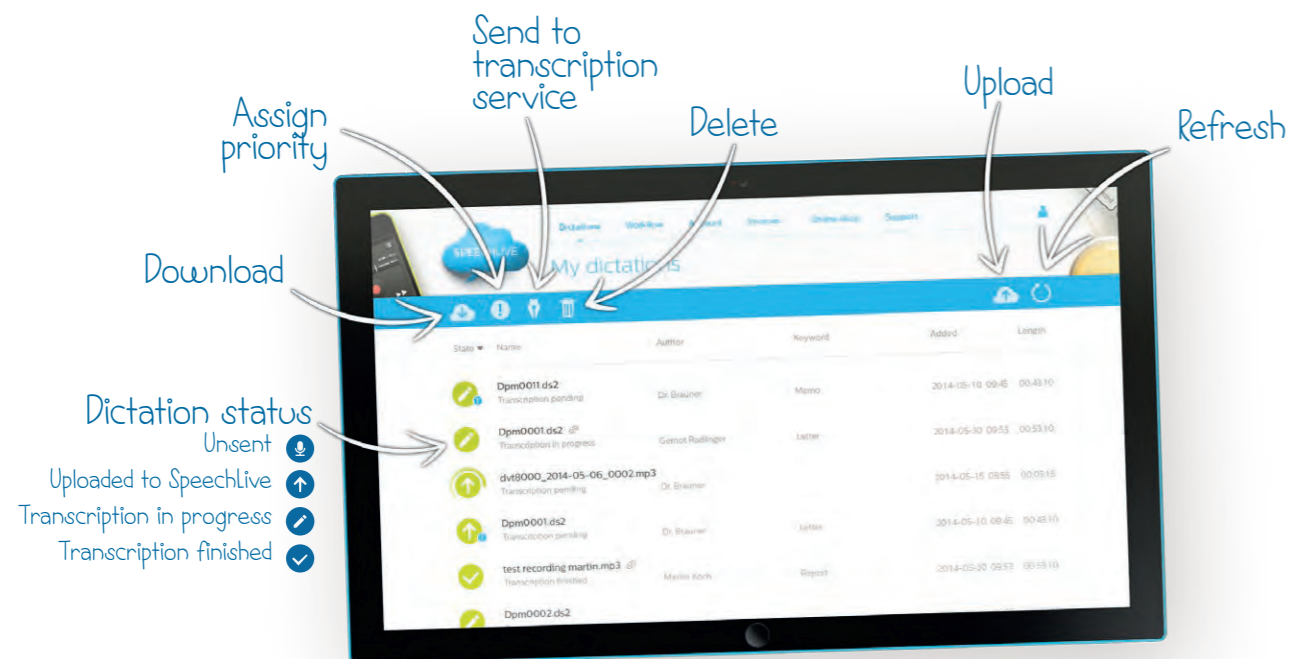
Send to transcription service

Assign priority

Delete

Upload

Refresh

Download

Dictation status
Unsent
Uploaded to Speechlive
Transcription in progress
Transcription finished

SPEECHLIVE

Dictations Workflow Account Invoices Online shop Support

My dictations

State Name Author Keyword Added Length

Dpm0011.ds2
Transcription pending
Dr. Brauner
Memo
2014-05-10 09:45
00:43:10

Dpm0001.ds2
Transcription in progress
Gernot Rudlinger
Letter
2014-05-30 09:53
00:53:10

dvt8000_2014-05-06_0002.mp3
Transcription pending
Dr. Brauner
2014-05-15 09:55
00:03:15

Dpm0001.ds2
Transcription pending
Dr. Brauner
Letter
2014-05-10 09:45
00:43:10

test recording martin.mp3
Transcription finished
Martin Koch
Report
2014-05-30 09:53
00:53:10

Dpm0002.ds2